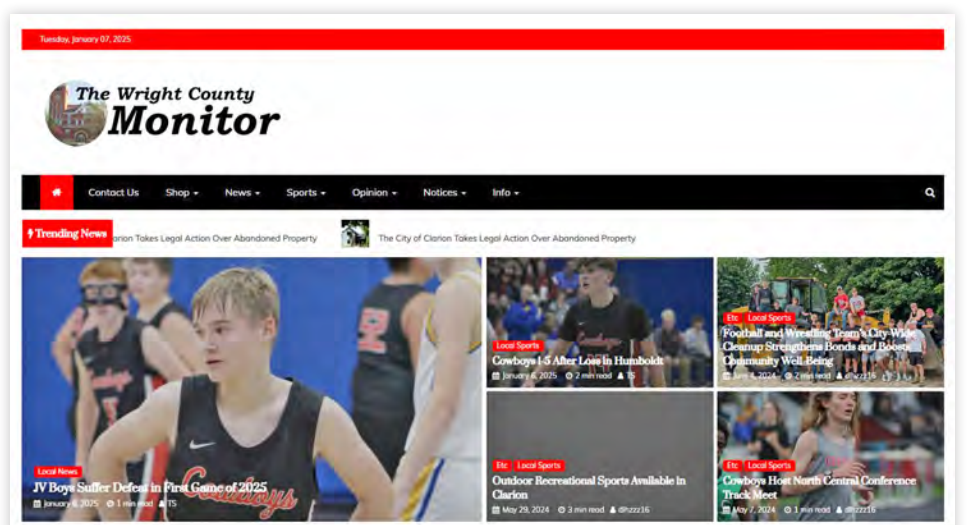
Tuesday, January 07, 2025

The Wright County Monitor

Contact Us Shop News Sports Opinion Notices Info

Trending News

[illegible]arion Takes Legal Action Over Abandoned Property

The City of Clarion Takes Legal Action Over Abandoned Property

Local News
JV Boys Suffer Defeat in First Game of 2025
January 6, 2025 1 min read TS

Local Sports
Cowboys 1-5 After Loss in Humboldt
January 6, 2025 2 min read TS

Etc Local Sports
Football and Wrestling Team's City-Wide Cleanup Strengthens Bonds and Boosts Community Well-Being
June 4, 2024 2 min read dlhzzz16

Etc Local Sports
Outdoor Recreational Sports Available in Clarion
May 29, 2024 3 min read dlhzzz16

Etc Local Sports
Cowboys Host North Central Conference Track Meet
May 7, 2024 3 min read dlhzzz16